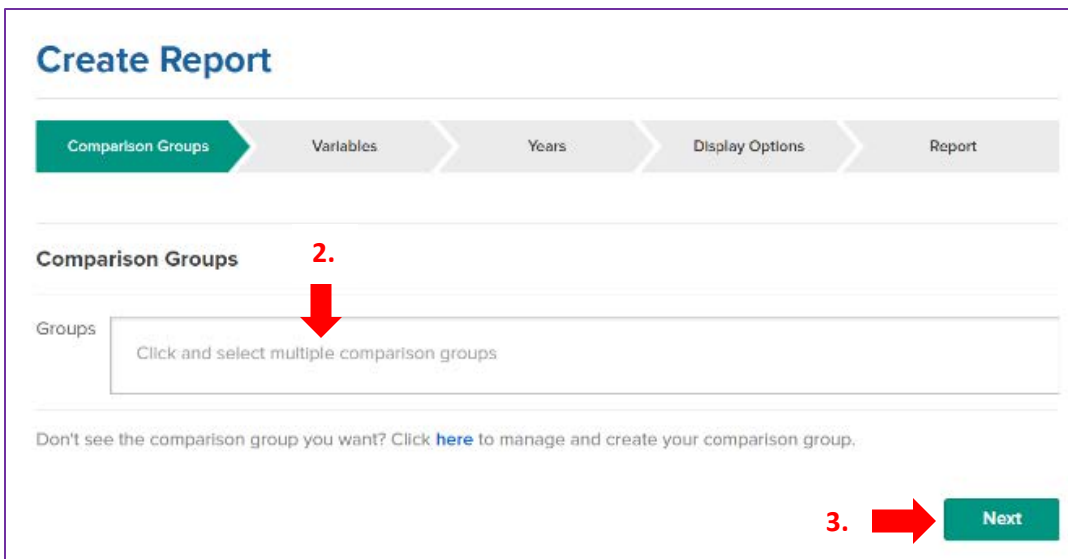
Create Report

Comparison Groups

Variables

Years

Display Options

Report

Comparison Groups

2.

Groups

Click and select multiple comparison groups

Don't see the comparison group you want? Click here to manage and create your comparison group.

3.

Next